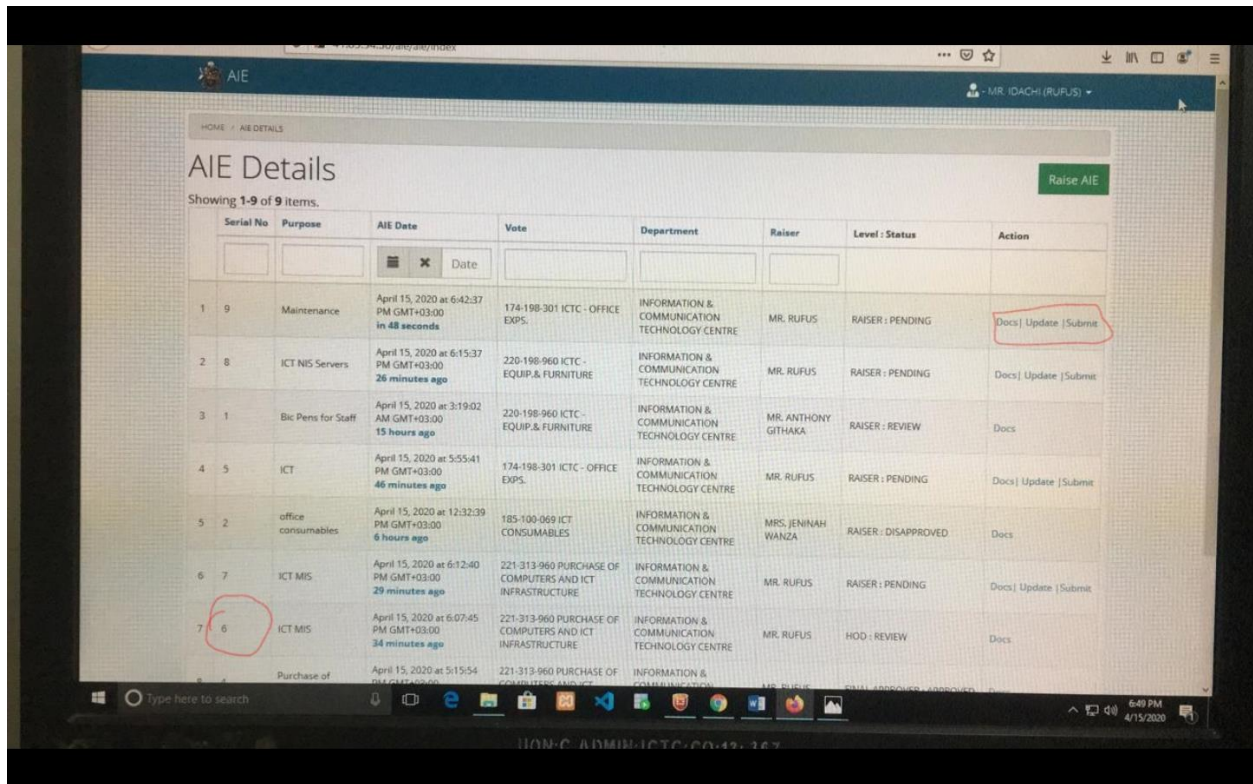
AIE

MR. IDACHI (RUFUS)

HOME / AIE DETAILS

AIE Details

Raise AIE

Showing 1-9 of 9 items.

| | Serial No | Purpose | AIE Date | Vote | Department | Raiser | Level : Status | Action |
|---|---|---|---|---|---|---|---|---|
| | | | Date | | | | | |
| 1 | 9 | Maintenance | April 15, 2020 at 6:42:37 PM GMT+03:00 in 48 seconds | 174-198-301 ICTC - OFFICE EXPS. | INFORMATION & COMMUNICATION TECHNOLOGY CENTRE | MR. RUFUS | RAISER : PENDING | Docs\| Update \|Submit |
| 2 | 8 | ICT NIS Servers | April 15, 2020 at 6:15:37 PM GMT+03:00 26 minutes ago | 220-198-960 ICTC - EQUIP.& FURNITURE | INFORMATION & COMMUNICATION TECHNOLOGY CENTRE | MR. RUFUS | RAISER : PENDING | Docs\| Update \|Submit |
| 3 | 1 | Bic Pens for Staff | April 15, 2020 at 3:19:02 AM GMT+03:00 15 hours ago | 220-198-960 ICTC - EQUIP.& FURNITURE | INFORMATION & COMMUNICATION TECHNOLOGY CENTRE | MR. ANTHONY GITHAKA | RAISER : REVIEW | Docs |
| 4 | 5 | ICT | April 15, 2020 at 5:55:41 PM GMT+03:00 46 minutes ago | 174-198-301 ICTC - OFFICE EXPS. | INFORMATION & COMMUNICATION TECHNOLOGY CENTRE | MR. RUFUS | RAISER : PENDING | Docs\| Update \|Submit |
| 5 | 2 | office consumables | April 15, 2020 at 12:32:39 PM GMT+03:00 6 hours ago | 185-100-069 ICT CONSUMABLES | INFORMATION & COMMUNICATION TECHNOLOGY CENTRE | MRS. JENINAH WANZA | RAISER : DISAPPROVED | Docs |
| 6 | 7 | ICT MIS | April 15, 2020 at 6:12:40 PM GMT+03:00 29 minutes ago | 221-313-960 PURCHASE OF COMPUTERS AND ICT INFRASTRUCTURE | INFORMATION & COMMUNICATION TECHNOLOGY CENTRE | MR. RUFUS | RAISER : PENDING | Docs\| Update \|Submit |
| 7 | 6 | ICT MIS | April 15, 2020 at 6:07:45 PM GMT+03:00 34 minutes ago | 221-313-960 PURCHASE OF COMPUTERS AND ICT INFRASTRUCTURE | INFORMATION & COMMUNICATION TECHNOLOGY CENTRE | MR. RUFUS | HOD : REVIEW | Docs |
| 8 | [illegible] | Purchase of | April 15, 2020 at 5:15:54 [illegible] | 221-313-960 PURCHASE OF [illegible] | INFORMATION & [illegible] | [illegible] | FINAL APPROVER : APPROVED | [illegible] |

Type here to search

6:49 PM
4/15/2020

HON-C ADMIN-ICTC-CO-13-167